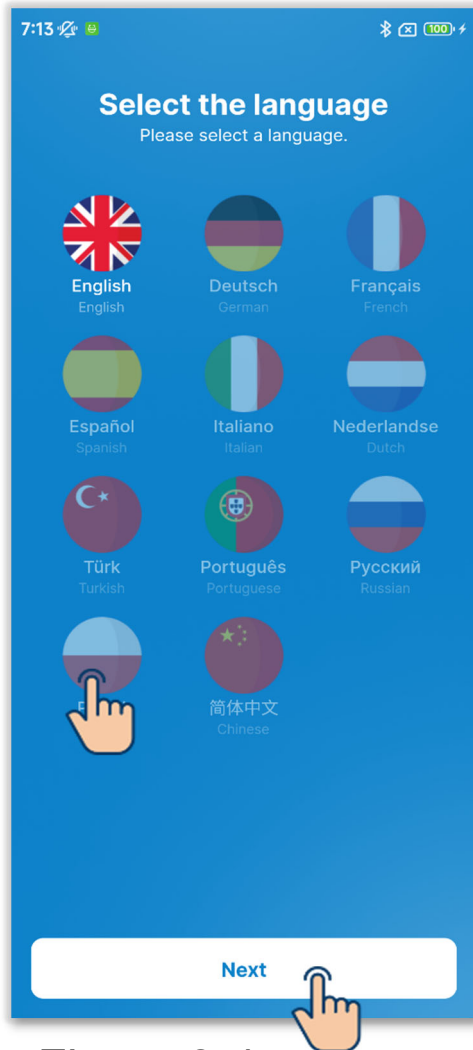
7:13

100

Select the language
Please select a language.

English
English

Deutsch
German

Français
French

Español
Spanish

Italiano
Italian

Nederlandse
Dutch

Türk
Turkish

Português
Portuguese

Русский
Russian

P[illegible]

简体中文
Chinese

Next